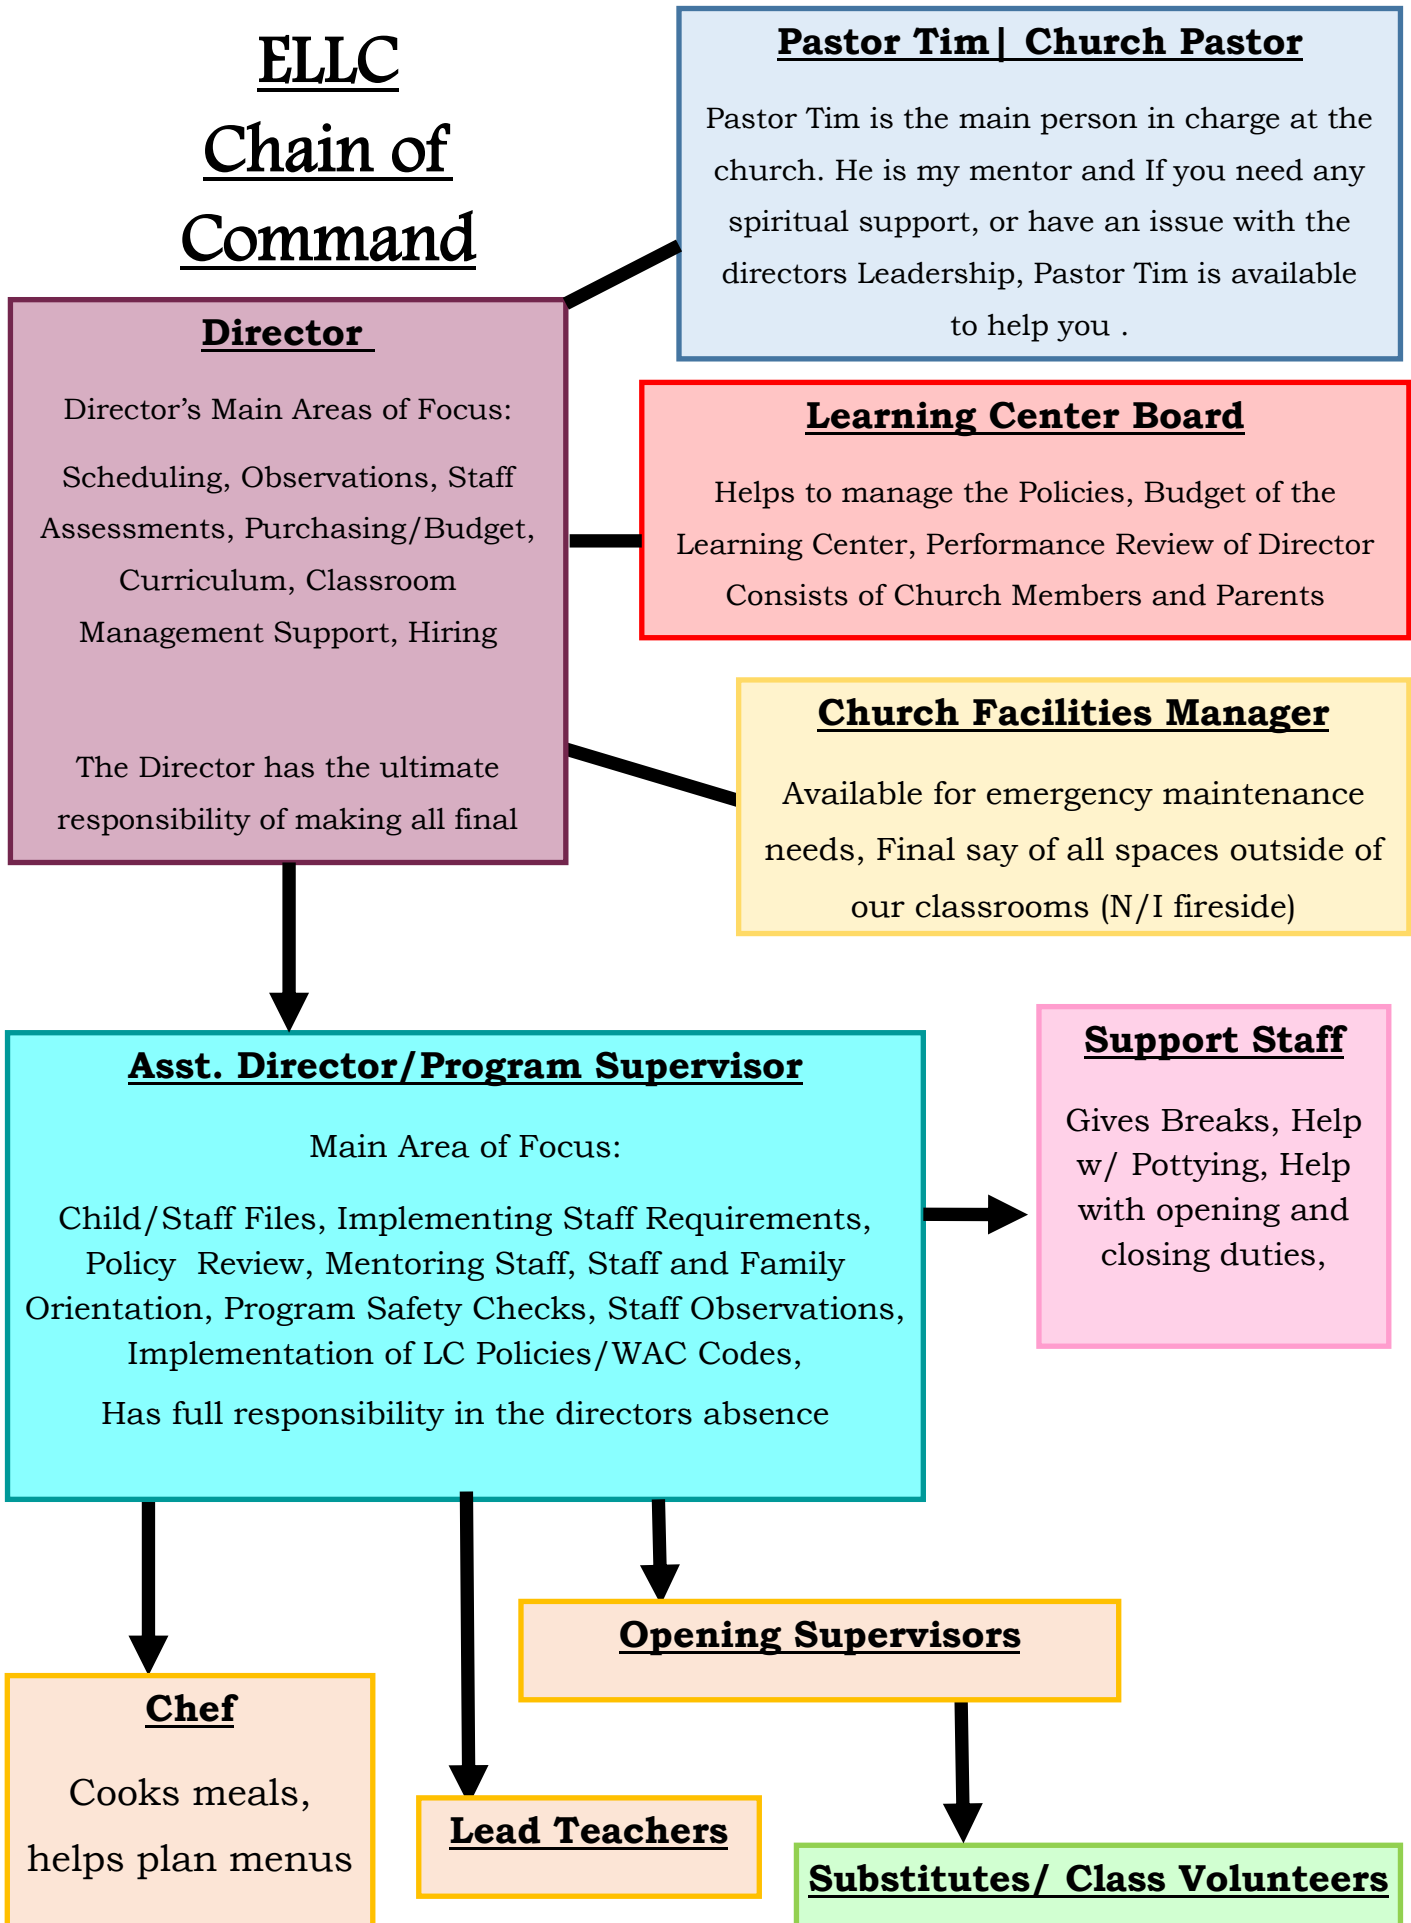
ELLC Chain of Command

Pastor Tim| Church Pastor

Pastor Tim is the main person in charge at the church. He is my mentor and If you need any spiritual support, or have an issue with the directors Leadership, Pastor Tim is available to help you .

Director

Director's Main Areas of Focus:

Scheduling, Observations, Staff Assessments, Purchasing/Budget, Curriculum, Classroom Management Support, Hiring

The Director has the ultimate responsibility of making all final

Learning Center Board

Helps to manage the Policies, Budget of the Learning Center, Performance Review of Director Consists of Church Members and Parents

Church Facilities Manager

Available for emergency maintenance needs, Final say of all spaces outside of our classrooms (N/I fireside)

Asst. Director/Program Supervisor

Main Area of Focus:

Child/Staff Files, Implementing Staff Requirements, Policy Review, Mentoring Staff, Staff and Family Orientation, Program Safety Checks, Staff Observations, Implementation of LC Policies/WAC Codes,

Has full responsibility in the directors absence

Support Staff

Gives Breaks, Help w/ Pottying, Help with opening and closing duties,

Opening Supervisors

Chef

Cooks meals, helps plan menus

Lead Teachers

Substitutes/ Class Volunteers